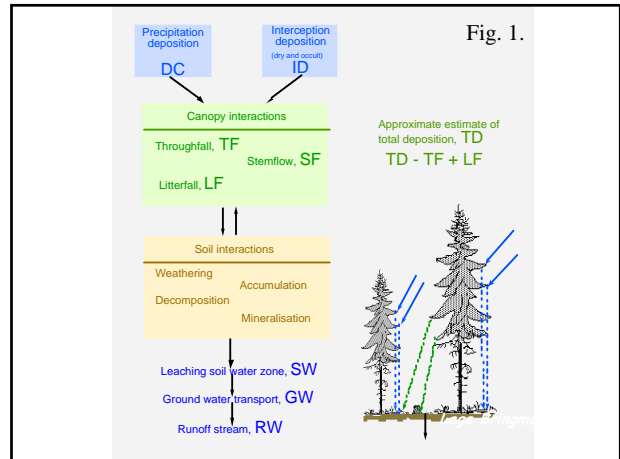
Fig. 1.

Precipitation deposition
DC

Interception deposition
(dry and occult)
ID

Canopy interactions

Throughfall, TF
Stemflow, SF
Litterfall, LF

Approximate estimate of total deposition, TD
TD - TF + LF

Soil interactions

Weathering
Accumulation
Decomposition
Mineralisation

Leaching soil water zone, SW
Ground water transport, GW
Runoff stream, RW

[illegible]